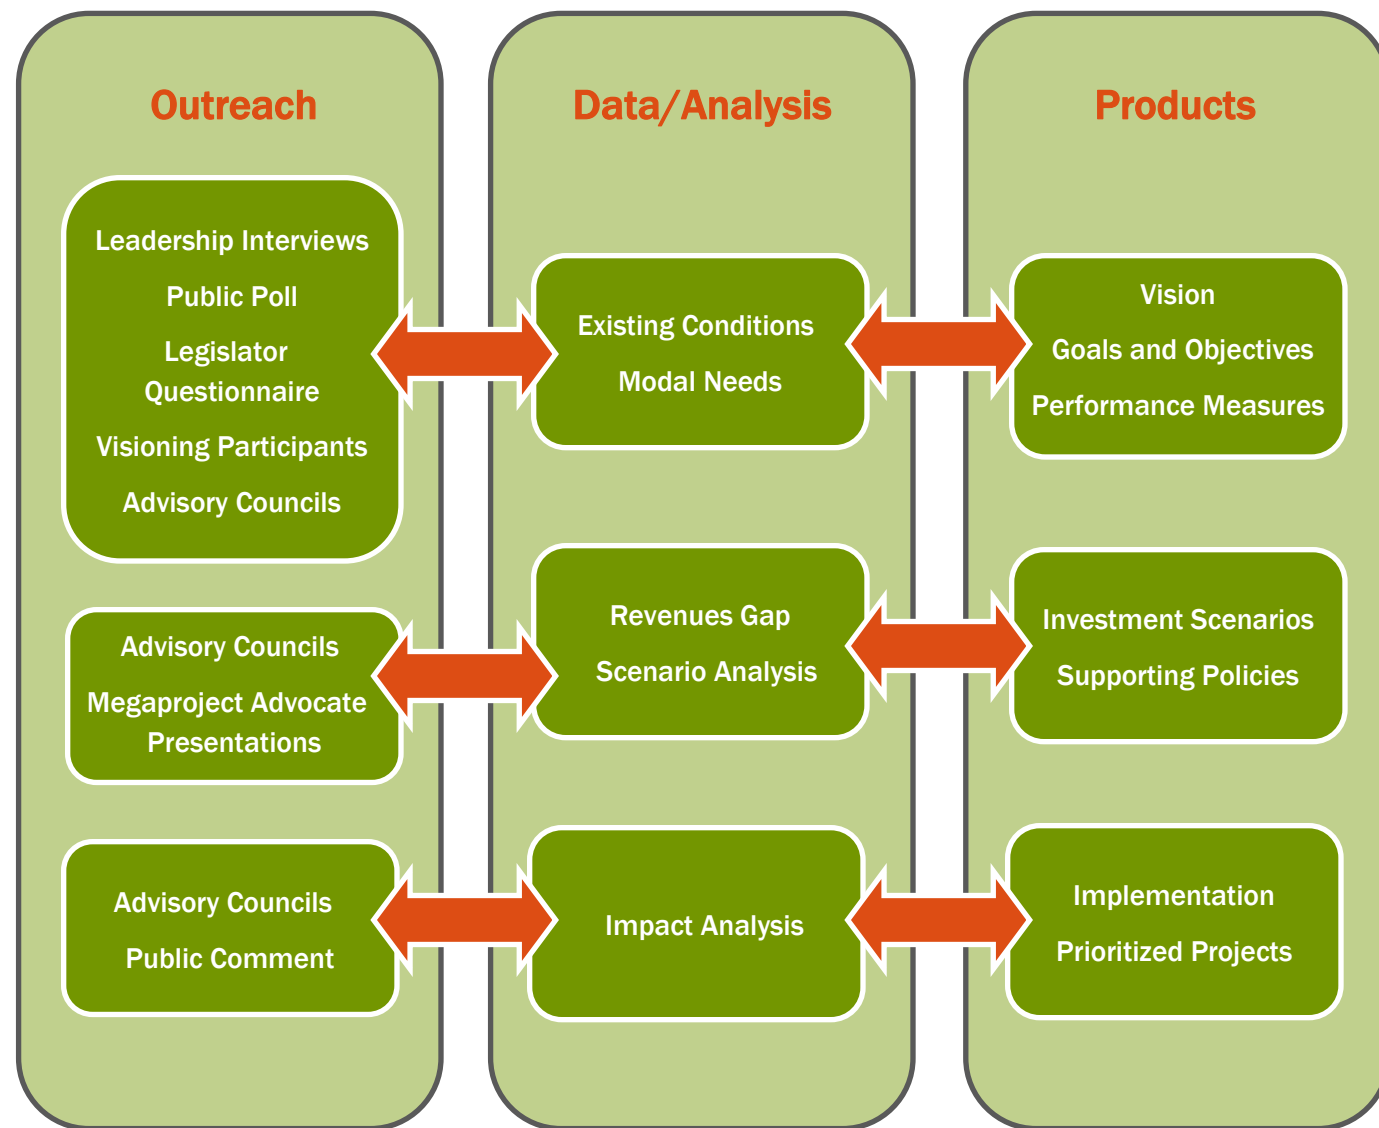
Outreach

Leadership Interviews

Public Poll

Legislator Questionnaire

Visioning Participants

Advisory Councils

Advisory Councils

Megaproject Advocate Presentations

Advisory Councils

Public Comment

Data/Analysis

Existing Conditions

Modal Needs

Revenues Gap

Scenario Analysis

Impact Analysis

Products

Vision

Goals and Objectives

Performance Measures

Investment Scenarios

Supporting Policies

Implementation

Prioritized Projects